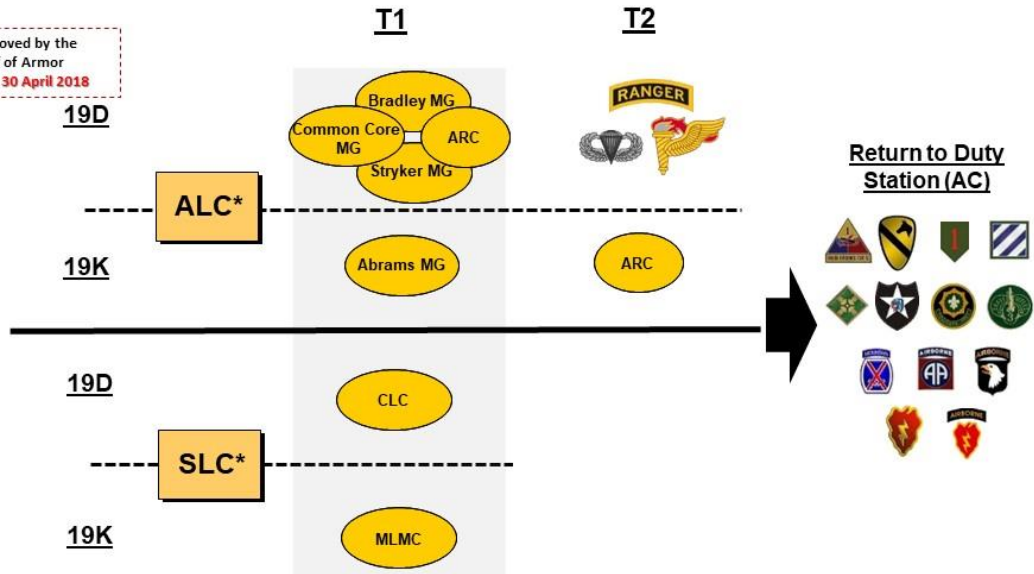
oved by the
of Armor
30 April 2018

T1

T2

19D

Bradley MG

Common Core MG

ARC

Stryker MG

RANGER

ALC*

19K

Abrams MG

ARC

Return to Duty Station (AC)

AIRBORNE

AA

AIRBORNE

AIRBORNE

19D

CLC

SLC*

19K

MLMC